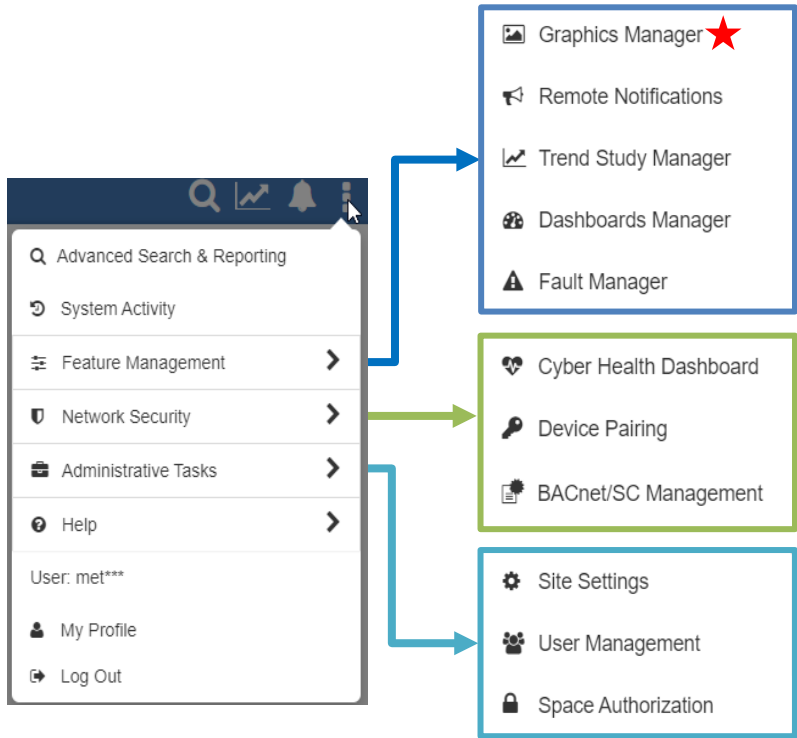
Advanced Search & Reporting
System Activity
Feature Management
Network Security
Administrative Tasks
Help
User: met***
My Profile
Log Out

Graphics Manager
Remote Notifications
Trend Study Manager
Dashboards Manager
Fault Manager

Cyber Health Dashboard
Device Pairing
BACnet/SC Management

Site Settings
User Management
Space Authorization